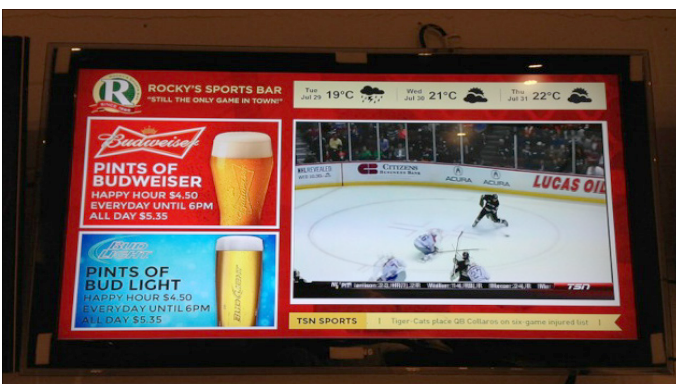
R

ROCKY'S SPORTS BAR
"STILL THE ONLY GAME IN TOWN!"

Tue Jul 29 19°C
Wed Jul 30 21°C
Thu Jul 31 22°C

Budweiser
PINTS OF BUDWEISER
HAPPY HOUR $4.50
EVERYDAY UNTIL 6PM
ALL DAY $5.35

Bud Light
PINTS OF BUD LIGHT
HAPPY HOUR $4.50
EVERYDAY UNTIL 6PM
ALL DAY $5.35

CITIZENS
ACURA
ACURA
LUCAS OIL
TSN

TSN SPORTS | Tiger-Cats place QB Collaros on six-game injured list |